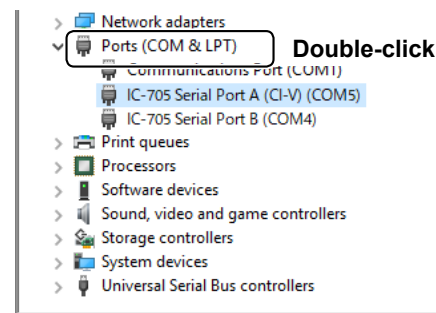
Network adapters
Ports (COM & LPT)
Double-click
Communications Port (COM1)
IC-705 Serial Port A (CI-V) (COM5)
IC-705 Serial Port B (COM4)
Print queues
Processors
Software devices
Sound, video and game controllers
Storage controllers
System devices
Universal Serial Bus controllers